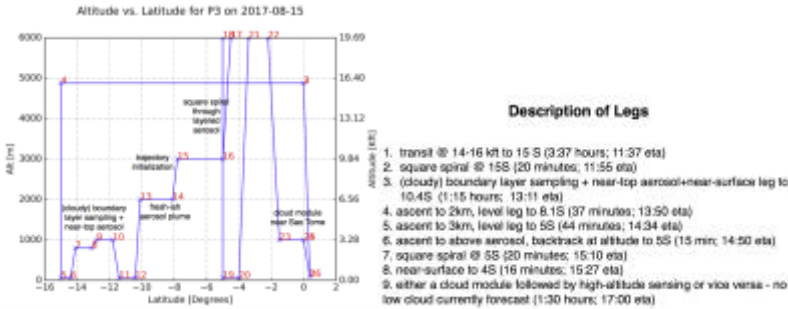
Altitude vs. Latitude for P3 on 2017-08-15

6000
5000
4000
3000
2000
1000
0

19.69
16.40
13.12
9.84
6.56
3.28
0.00

Alt [m]
Altitude [kft]

−16 −14 −12 −10 −8 −6 −4 −2 0 2

Latitude [Degrees]

4 3
18 17 21 22
square spiral through layered aerosol
trajectory initialization
15 16
(cloudy) boundary layer sampling + near-top aerosol
fresh-ish aerosol plume
13 14
7 8 9 10
11 12
19 20
cloud module near Sao Tome
23 24
25 26

Description of Legs

1. transit @ 14-16 kft to 15 S (3:37 hours; 11:37 eta)
2. square spiral @ 15S (20 minutes; 11:55 eta)
3. (cloudy) boundary layer sampling + near-top aerosol+near-surface leg to 10.4S (1:15 hours; 13:11 eta)
4. ascent to 2km, level leg to 8.1S (37 minutes; 13:50 eta)
5. ascent to 3km, level leg to 5S (44 minutes; 14:34 eta)
6. ascent to above aerosol, backtrack at altitude to 5S (15 min; 14:50 eta)
7. square spiral @ 5S (20 minutes; 15:10 eta)
8. near-surface to 4S (16 minutes; 15:27 eta)
9. either a cloud module followed by high-altitude sensing or vice versa - no low cloud currently forecast (1:30 hours; 17:00 eta)